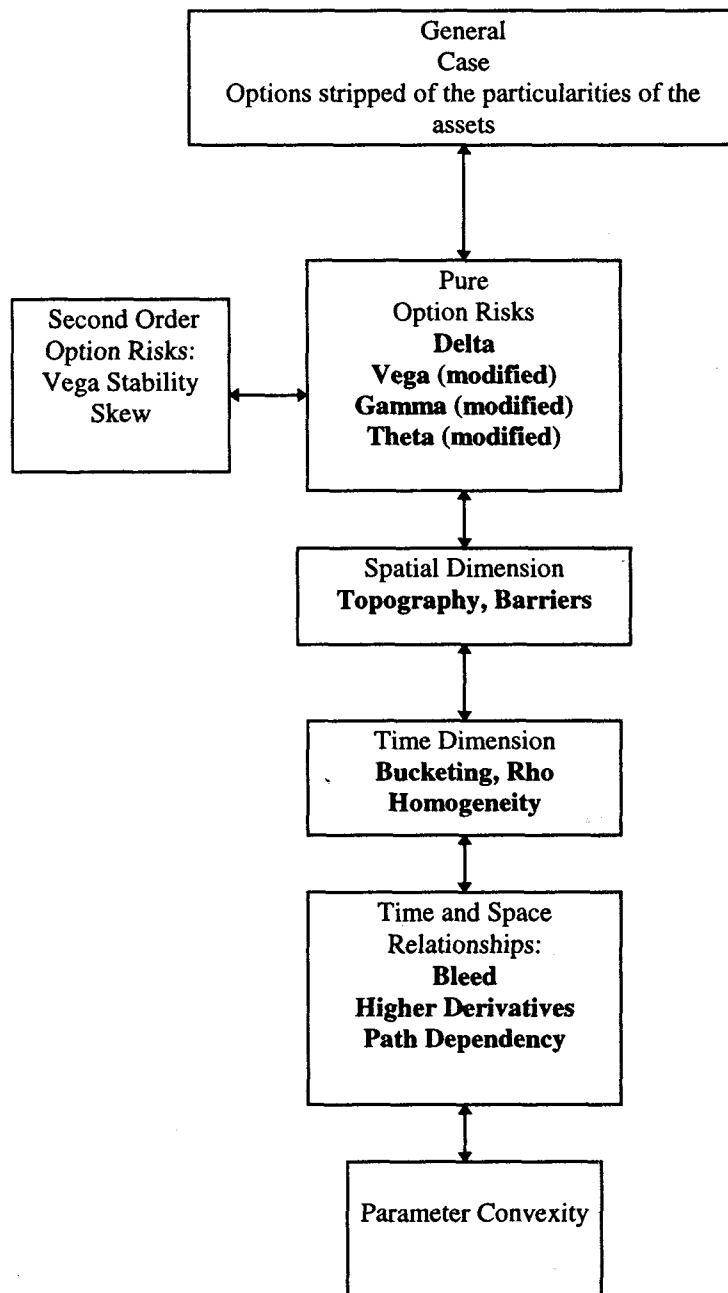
General
Case
Options stripped of the particularities of the assets

Second Order
Option Risks:
Vega Stability
Skew

Pure
Option Risks
**Delta**
**Vega (modified)**
**Gamma (modified)**
**Theta (modified)**

Spatial Dimension
**Topography, Barriers**

Time Dimension
**Bucketing, Rho**
**Homogeneity**

Time and Space
Relationships:
**Bleed**
**Higher Derivatives**
**Path Dependency**

Parameter Convexity